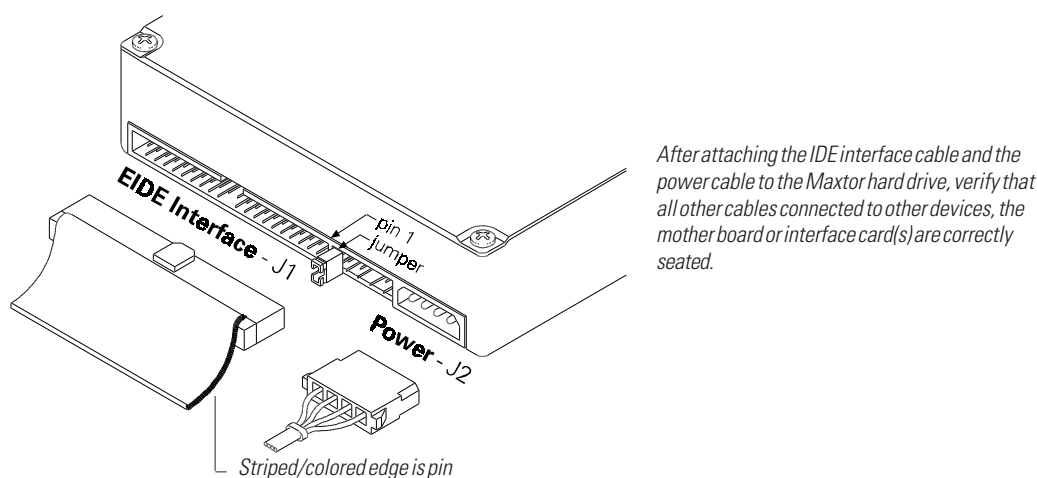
EIDE Interface - J1

pin 1

jumper

Power - J2

Striped/colored edge is pin

After attaching the IDE interface cable and the power cable to the Maxtor hard drive, verify that all other cables connected to other devices, the mother board or interface card(s) are correctly seated.